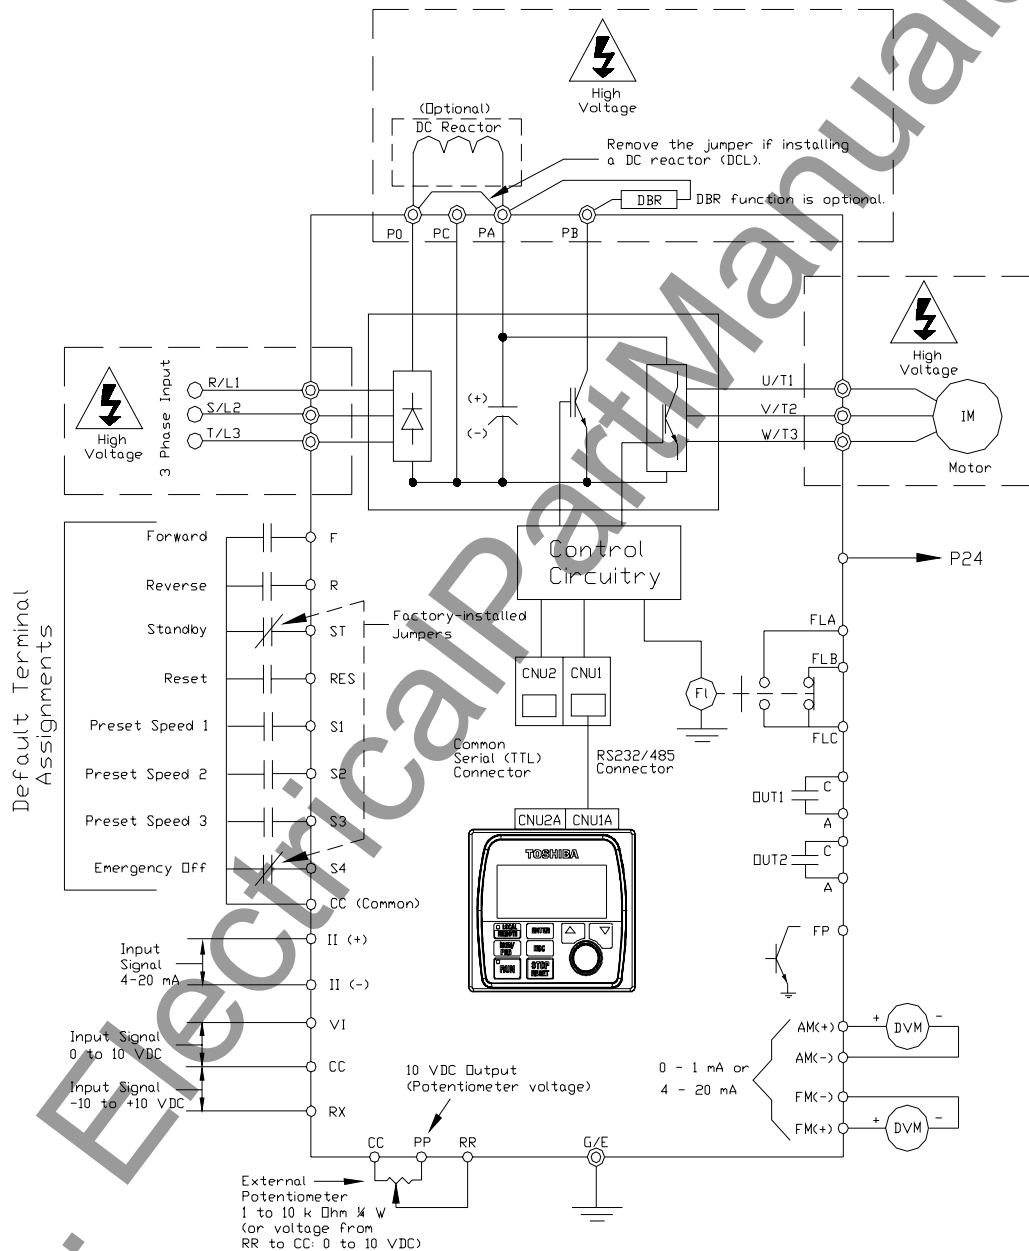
High Voltage

(Optional) DC Reactor

Remove the jumper if installing a DC reactor (DCL).

DBR

DBR function is optional.

PO PC PA PB

High Voltage

3 Phase Input

R/L1
S/L2
T/L3

High Voltage

(+)
(-)

U/T1
V/T2
W/T3

IM

Motor

Default Terminal Assignments

Forward F
Reverse R
Standby ST
Reset RES
Preset Speed 1 S1
Preset Speed 2 S2
Preset Speed 3 S3
Emergency Off S4
CC (Common)

Factory-installed Jumpers

Control Circuitry

P24

CNU2 CNU1

Common Serial (TTL) Connector

RS232/485 Connector

FLA
FLB
FLC

FL

CNU2A CNU1A

TOSHIBA

LOCAL REMOTE
ENTER
MON PRG
ESC
RUN
STOP RESET

OUT1 C A
OUT2 C A

FP

Input Signal 4-20 mA

II (+)
II (-)

Input Signal 0 to 10 VDC

VI
CC

Input Signal -10 to +10 VDC

RX

10 VDC Output (Potentiometer voltage)

CC PP RR

G/E

AM(+)
AM(-)
DVM
0 - 1 mA or
4 - 20 mA
FM(-)
FM(+)
DVM

External Potentiometer 1 to 10 k Ohm ¼ W (or voltage from RR to CC: 0 to 10 VDC)

ElectricalPartManuals